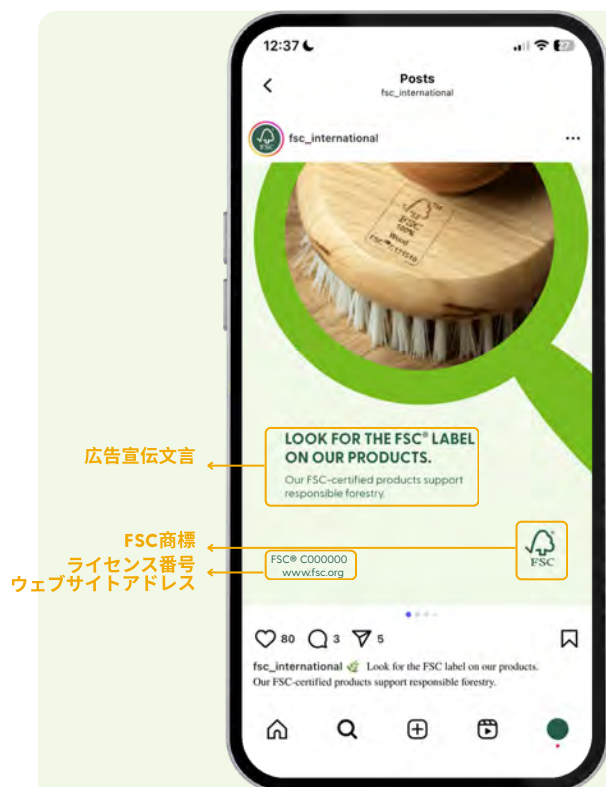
12:37

Posts
fsc_international

FSC
fsc_international

FSC
100%
Wood
FSC® C171510

広告宣伝文言

LOOK FOR THE FSC® LABEL ON OUR PRODUCTS.

Our FSC-certified products support responsible forestry.

FSC商標
ライセンス番号
ウェブサイトアドレス

FSC® C000000
www.fsc.org

FSC

80 3 5

fsc_international Look for the FSC label on our products. Our FSC-certified products support responsible forestry.